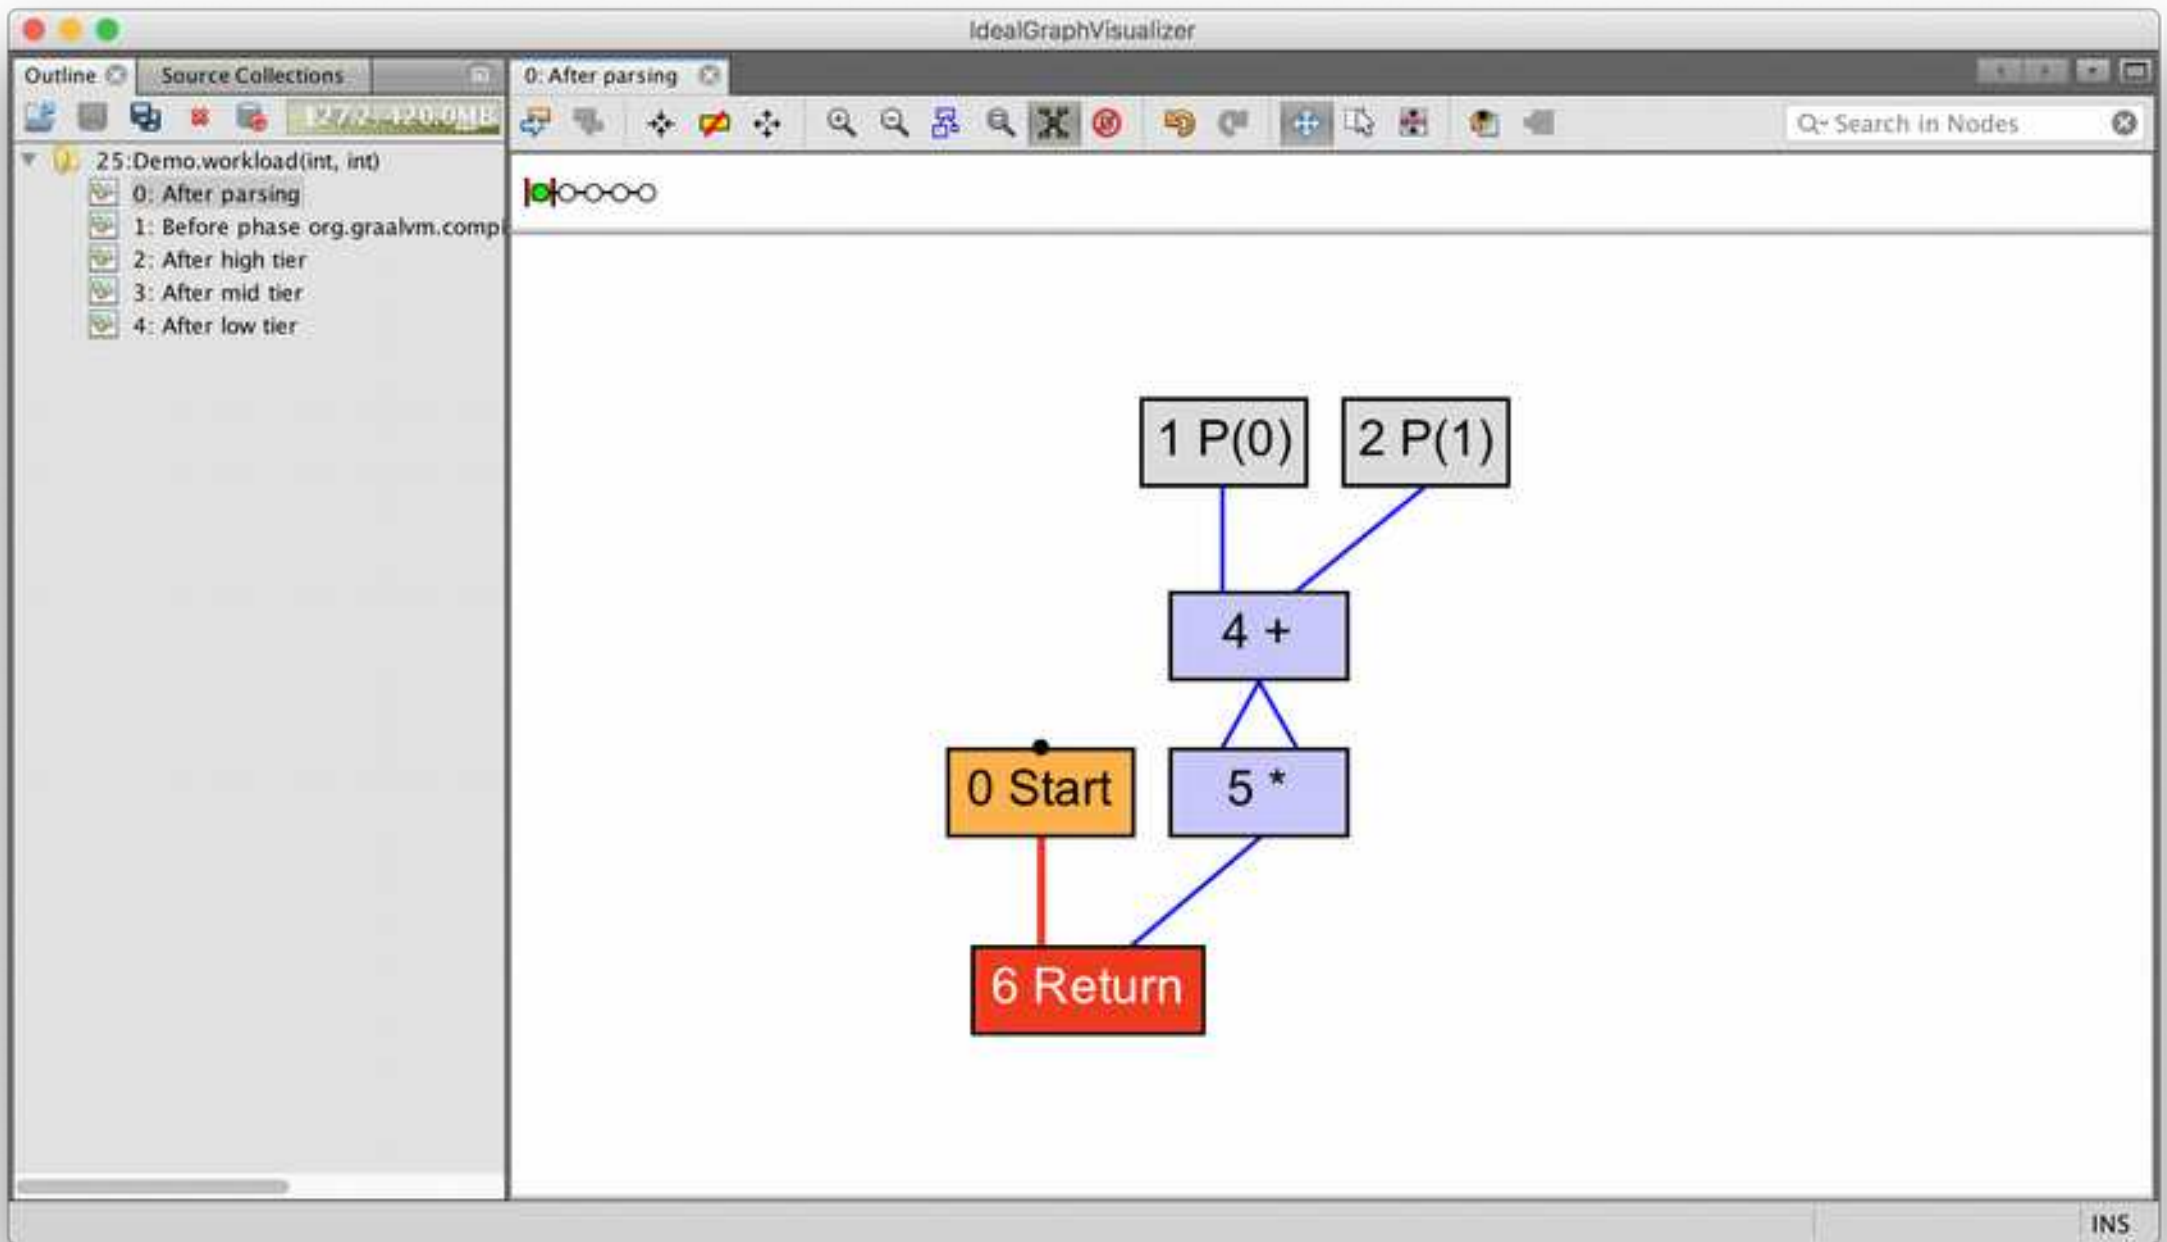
IdealGraphVisualizer

Outline
Source Collections

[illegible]

25:Demo.workload(int, int)
0: After parsing
1: Before phase org.graalvm.compi
2: After high tier
3: After mid tier
4: After low tier

0: After parsing

Search in Nodes

1 P(0)
2 P(1)
4 +
0 Start
5 *
6 Return

INS